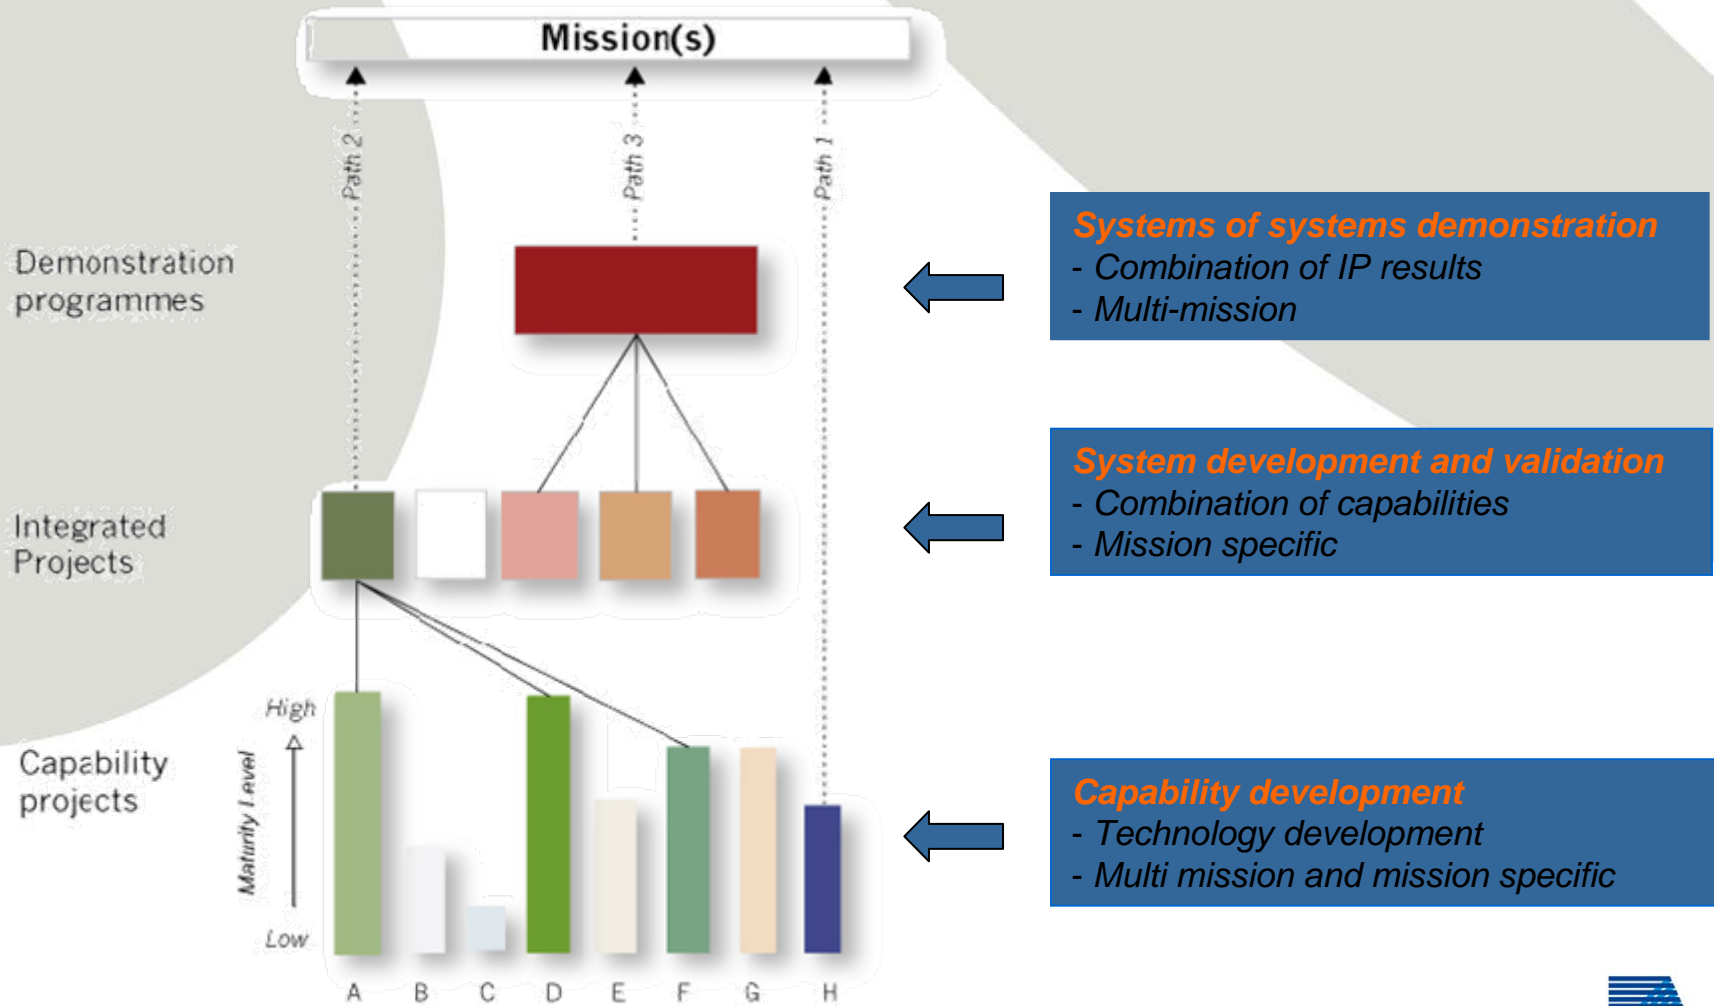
Mission(s)

Path 2

Path 3

Path 1

Demonstration programmes

Integrated Projects

Capability projects

High

Maturity Level

Low

A B C D E F G H

Systems of systems demonstration
- Combination of IP results
- Multi-mission

System development and validation
- Combination of capabilities
- Mission specific

Capability development
- Technology development
- Multi mission and mission specific